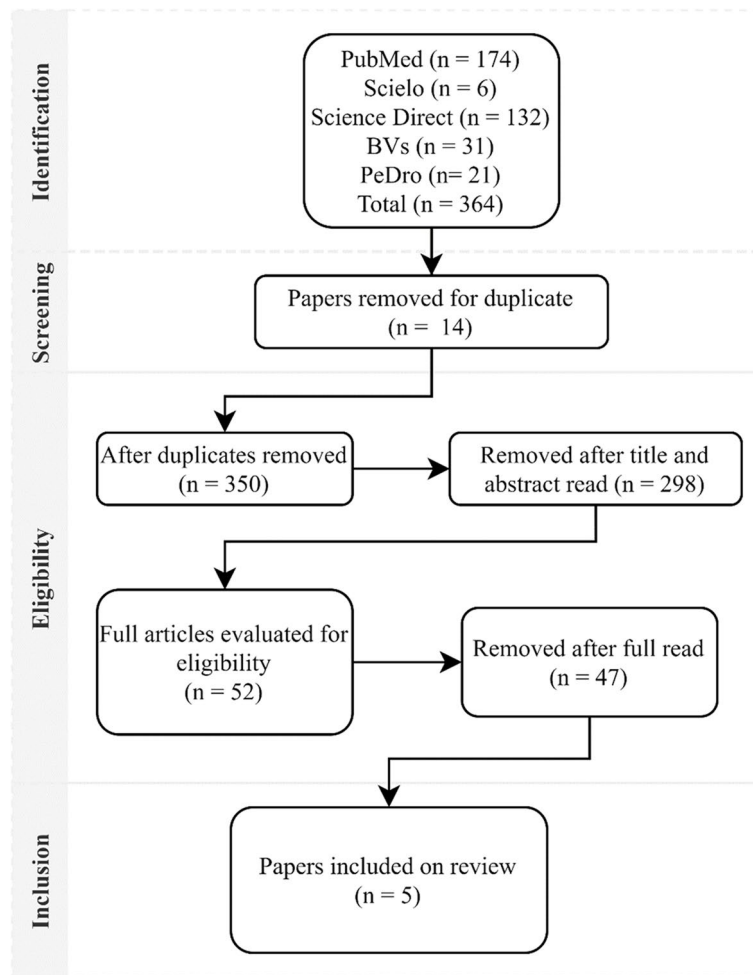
Identification

PubMed (n = 174)
Scielo (n = 6)
Science Direct (n = 132)
BVs (n = 31)
PeDro (n= 21)
Total (n = 364)

Screening

Papers removed for duplicate (n = 14)

Eligibility

After duplicates removed (n = 350)

Removed after title and abstract read (n = 298)

Full articles evaluated for eligibility (n = 52)

Removed after full read (n = 47)

Inclusion

Papers included on review (n = 5)